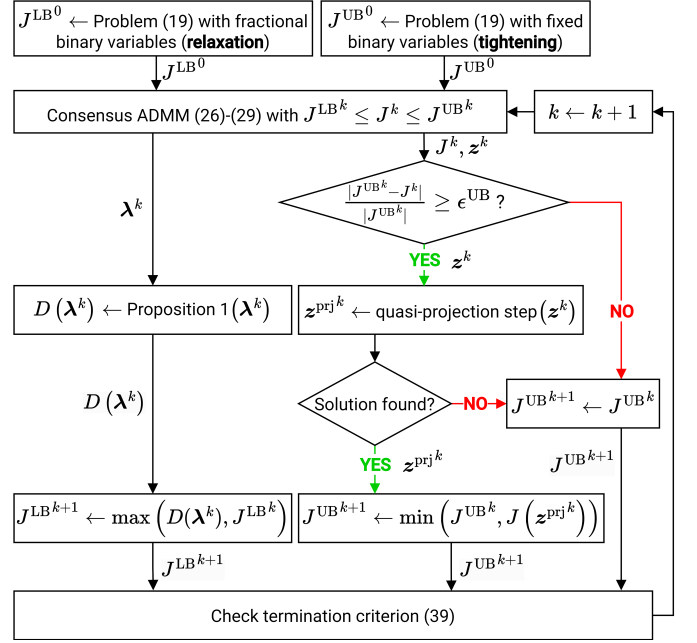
${J^{\mathrm{LB}}}^0 \leftarrow$ Problem (19) with fractional binary variables (**relaxation**)

${J^{\mathrm{UB}}}^0 \leftarrow$ Problem (19) with fixed binary variables (**tightening**)

${J^{\mathrm{LB}}}^0$

${J^{\mathrm{UB}}}^0$

Consensus ADMM (26)-(29) with ${J^{\mathrm{LB}}}^k \leq J^k \leq {J^{\mathrm{UB}}}^k$

$k \leftarrow k+1$

$J^k, \boldsymbol{z}^k$

$\boldsymbol{\lambda}^k$

$\frac{|{J^{\mathrm{UB}}}^k - J^k|}{|{J^{\mathrm{UB}}}^k|} \geq \epsilon^{\mathrm{UB}}$ ?

YES $\boldsymbol{z}^k$

NO

$D\left(\boldsymbol{\lambda}^k\right) \leftarrow$ Proposition 1$\left(\boldsymbol{\lambda}^k\right)$

${\boldsymbol{z}^{\mathrm{prj}}}^k \leftarrow$ quasi-projection step$\left(\boldsymbol{z}^k\right)$

$D\left(\boldsymbol{\lambda}^k\right)$

Solution found?

NO

${J^{\mathrm{UB}}}^{k+1} \leftarrow {J^{\mathrm{UB}}}^k$

${J^{\mathrm{UB}}}^{k+1}$

YES ${\boldsymbol{z}^{\mathrm{prj}}}^k$

${J^{\mathrm{LB}}}^{k+1} \leftarrow \max\left(D(\boldsymbol{\lambda}^k), {J^{\mathrm{LB}}}^k\right)$

${J^{\mathrm{UB}}}^{k+1} \leftarrow \min\left({J^{\mathrm{UB}}}^k, J\left({\boldsymbol{z}^{\mathrm{prj}}}^k\right)\right)$

${J^{\mathrm{LB}}}^{k+1}$

${J^{\mathrm{UB}}}^{k+1}$

Check termination criterion (39)